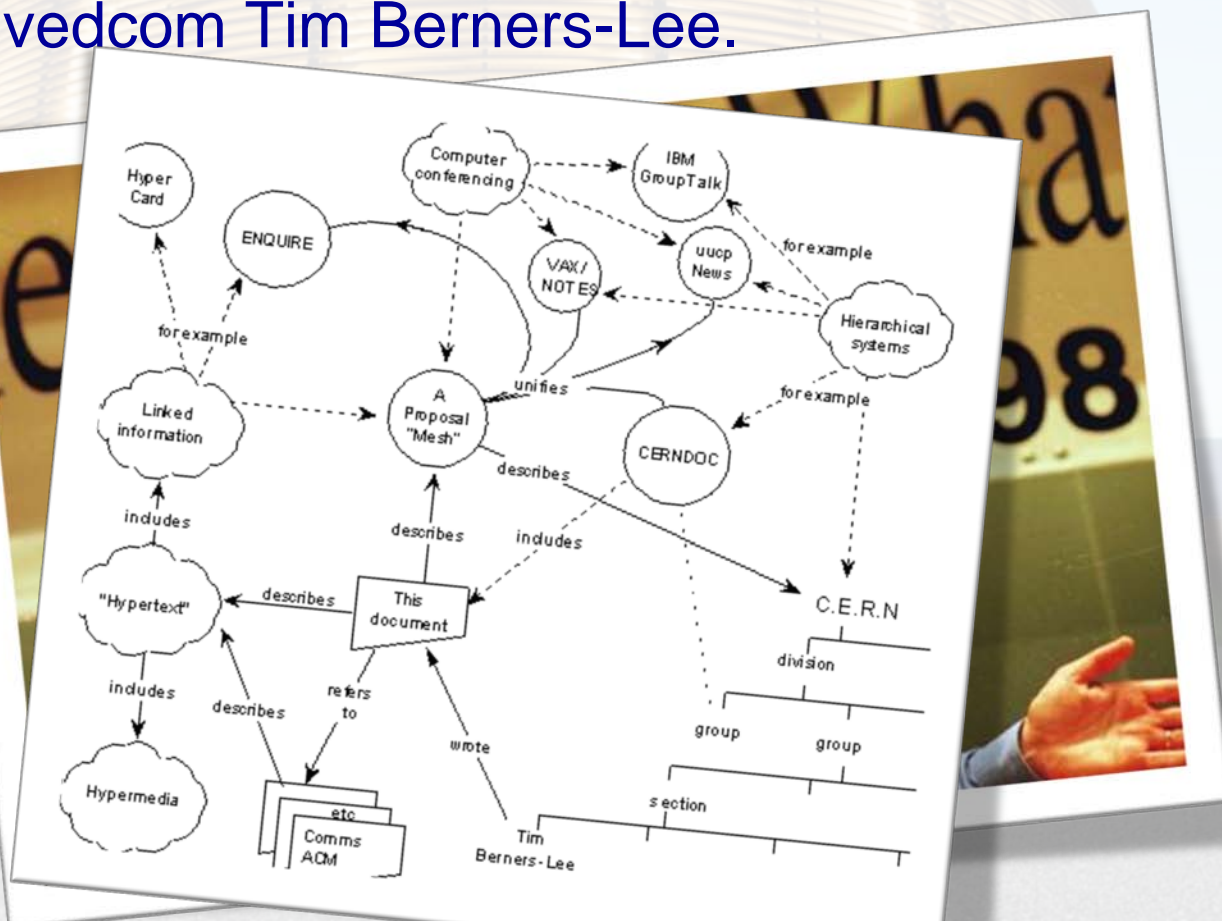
vedcom Tim Berners-Lee.

Hyper Card

ENQUIRE

Computer conferencing

IBM GroupTalk

VAX/ NOTES

uucp News

for example

Hierarchical systems

for example

Linked information

unifies

A Proposal "Mesh"

CERNDOC

for example

describes

includes

describes

includes

"Hypertext"

describes

This document

C.E.R.N

division

includes

describes

refers to

wrote

group

group

Hypermedia

etc

Comms ACM

section

Tim Berners-Lee